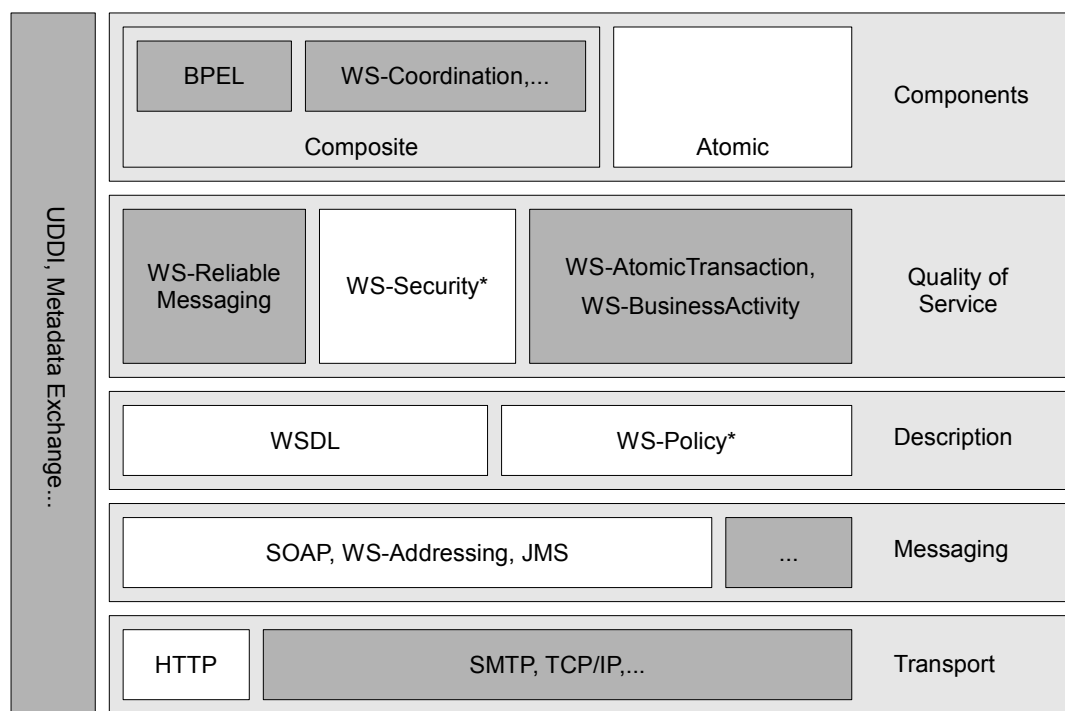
UDDI, Metadata Exchange...

BPEL

WS-Coordination,...

Composite

Atomic

Components

WS-Reliable Messaging

WS-Security*

WS-AtomicTransaction, WS-BusinessActivity

Quality of Service

WSDL

WS-Policy*

Description

SOAP, WS-Addressing, JMS

...

Messaging

HTTP

SMTP, TCP/IP,...

Transport